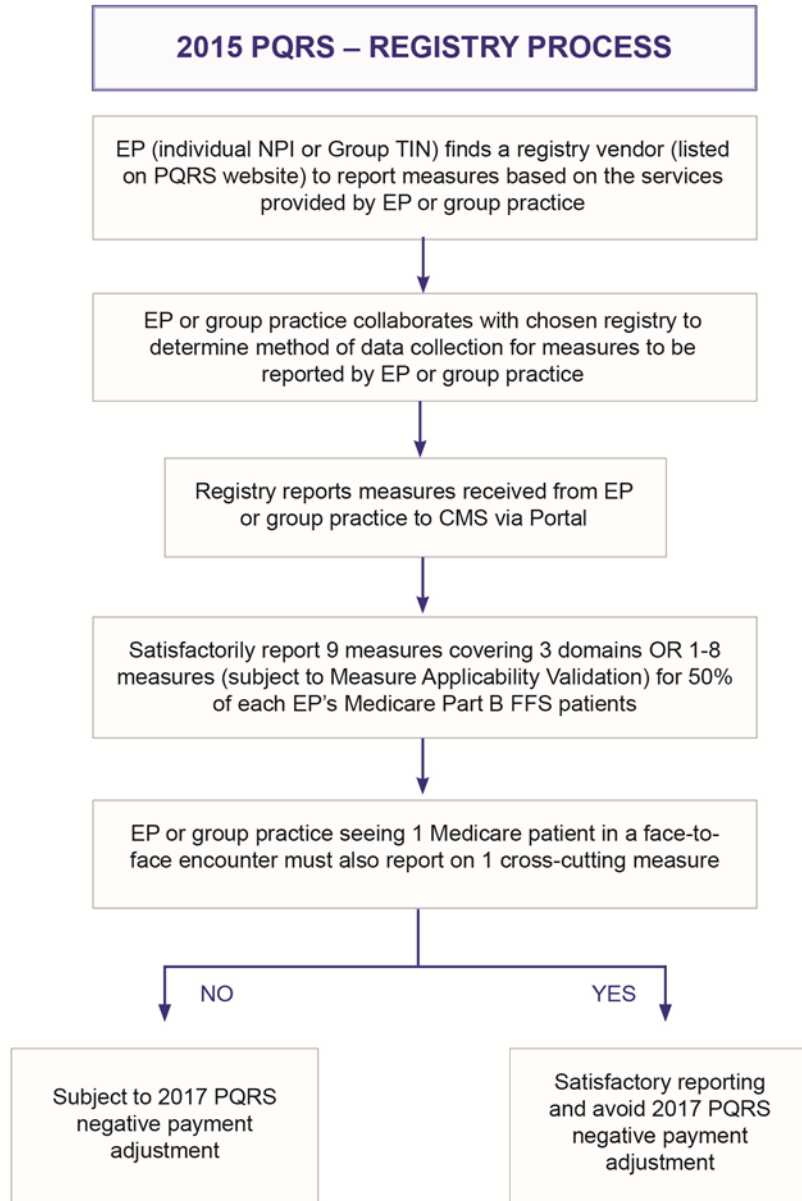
2015 PQRS – REGISTRY PROCESS

EP (individual NPI or Group TIN) finds a registry vendor (listed on PQRS website) to report measures based on the services provided by EP or group practice

EP or group practice collaborates with chosen registry to determine method of data collection for measures to be reported by EP or group practice

Registry reports measures received from EP or group practice to CMS via Portal

Satisfactorily report 9 measures covering 3 domains OR 1-8 measures (subject to Measure Applicability Validation) for 50% of each EP's Medicare Part B FFS patients

EP or group practice seeing 1 Medicare patient in a face-to-face encounter must also report on 1 cross-cutting measure

NO

YES

Subject to 2017 PQRS negative payment adjustment

Satisfactory reporting and avoid 2017 PQRS negative payment adjustment